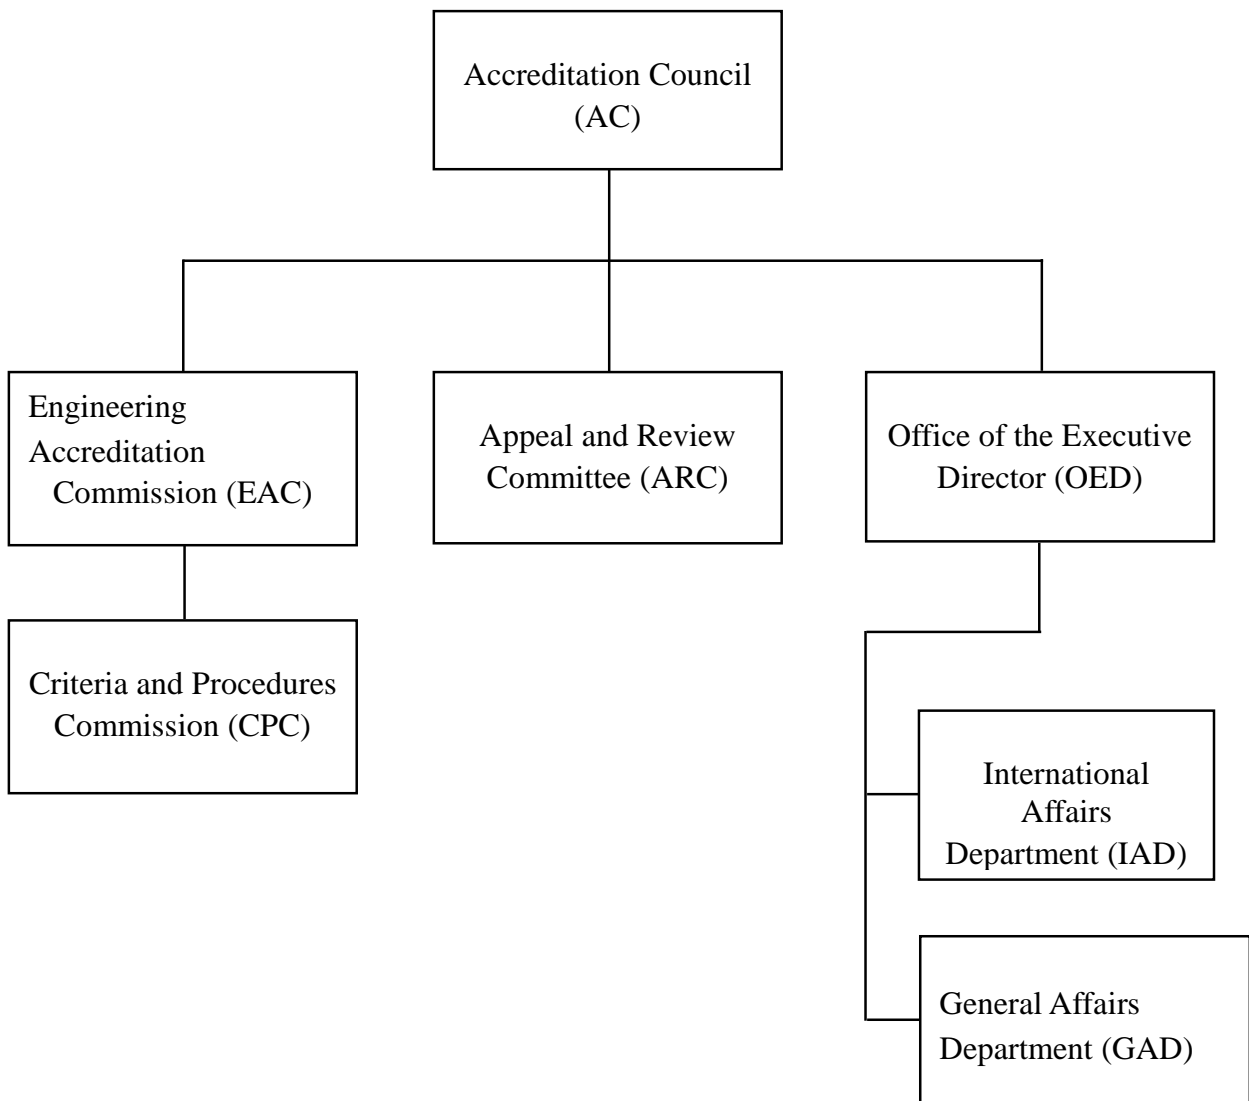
Accreditation Council (AC)

Engineering Accreditation Commission (EAC)

Appeal and Review Committee (ARC)

Office of the Executive Director (OED)

Criteria and Procedures Commission (CPC)

International Affairs Department (IAD)

General Affairs Department (GAD)